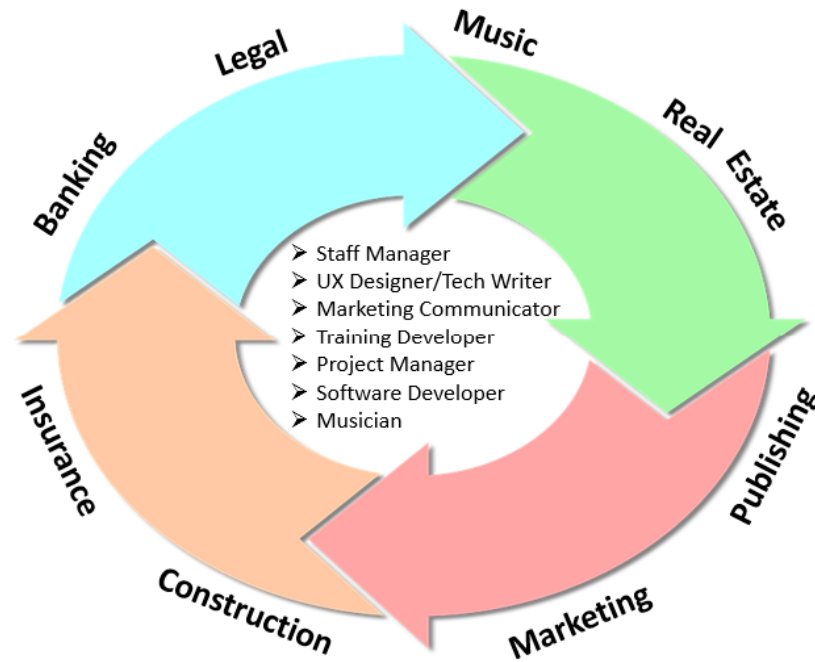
Music

Real Estate

Publishing

Marketing

Construction

Insurance

Banking

Legal

➢ Staff Manager
➢ UX Designer/Tech Writer
➢ Marketing Communicator
➢ Training Developer
➢ Project Manager
➢ Software Developer
➢ Musician